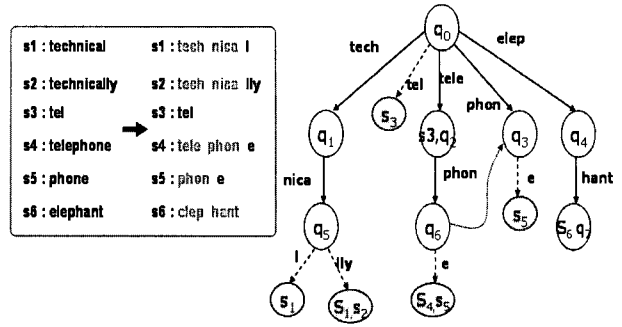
s1 : technical
s2 : technically
s3 : tel
s4 : telephone
s5 : phone
s6 : elephant

s1 : tech nica l
s2 : tech nica lly
s3 : tel
s4 : tele phon e
s5 : phon e
s6 : elep hant

$q_0$
tech
tel
tele
phon
elep
$q_1$
$s_3$
$s_3, q_2$
$q_3$
$q_4$
nica
phon
e
hant
$q_5$
$q_6$
$s_5$
$s_6\ q_7$
l
lly
e
$s_1$
$s_1, s_2$
$s_4, s_5$